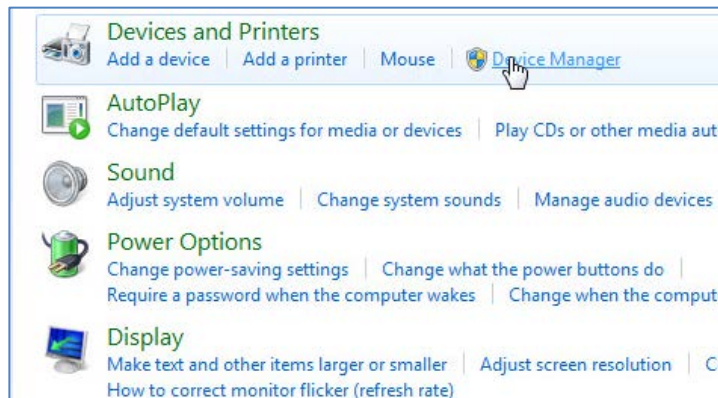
Devices and Printers
Add a device | Add a printer | Mouse | Device Manager

AutoPlay
Change default settings for media or devices | Play CDs or other media aut

Sound
Adjust system volume | Change system sounds | Manage audio devices

Power Options
Change power-saving settings | Change what the power buttons do | Require a password when the computer wakes | Change when the comput

Display
Make text and other items larger or smaller | Adjust screen resolution | C
How to correct monitor flicker (refresh rate)